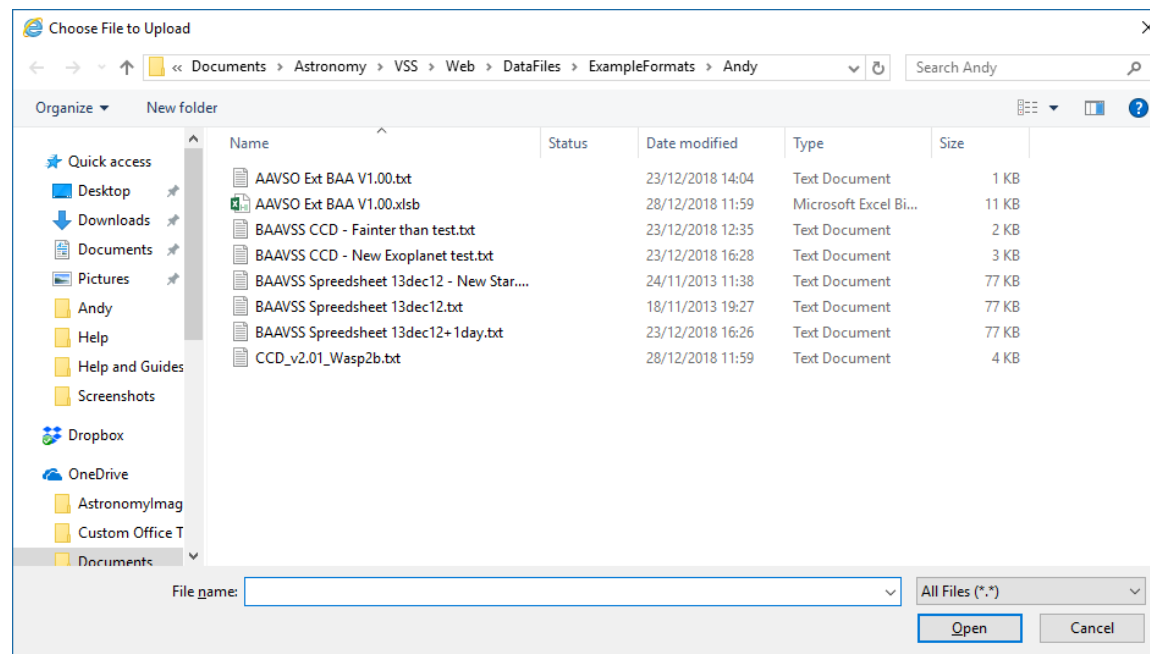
Choose File to Upload

« Documents › Astronomy › VSS › Web › DataFiles › ExampleFormats › Andy

Search Andy

Organize ▾ New folder

Quick access
Desktop
Downloads
Documents
Pictures
Andy
Help
Help and Guides
Screenshots
Dropbox
OneDrive
AstronomyImag
Custom Office T
Documents

| Name | Status | Date modified | Type | Size |
|---|---|---|---|---|
| AAVSO Ext BAA V1.00.txt | | 23/12/2018 14:04 | Text Document | 1 KB |
| AAVSO Ext BAA V1.00.xlsb | | 28/12/2018 11:59 | Microsoft Excel Bi... | 11 KB |
| BAAVSS CCD - Fainter than test.txt | | 23/12/2018 12:35 | Text Document | 2 KB |
| BAAVSS CCD - New Exoplanet test.txt | | 23/12/2018 16:28 | Text Document | 3 KB |
| BAAVSS Spreedsheet 13dec12 - New Star.... | | 24/11/2013 11:38 | Text Document | 77 KB |
| BAAVSS Spreedsheet 13dec12.txt | | 18/11/2013 19:27 | Text Document | 77 KB |
| BAAVSS Spreedsheet 13dec12+1day.txt | | 23/12/2018 16:26 | Text Document | 77 KB |
| CCD_v2.01_Wasp2b.txt | | 28/12/2018 11:59 | Text Document | 4 KB |

File name:
All Files (*.*)
Open
Cancel